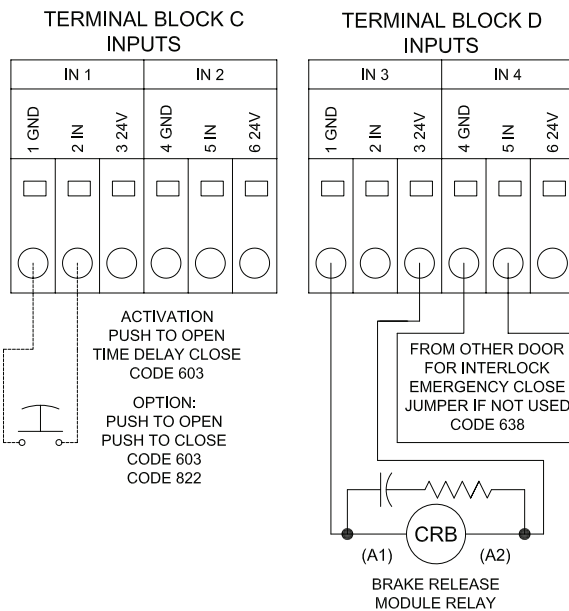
TERMINAL BLOCK C
INPUTS

| IN 1 | | | IN 2 | | |
|---|---|---|---|---|---|
| 1 GND | 2 IN | 3 24V | 4 GND | 5 IN | 6 24V |

ACTIVATION
PUSH TO OPEN
TIME DELAY CLOSE
CODE 603

OPTION:
PUSH TO OPEN
PUSH TO CLOSE
CODE 603
CODE 822

TERMINAL BLOCK D
INPUTS

| IN 3 | | | IN 4 | | |
|---|---|---|---|---|---|
| 1 GND | 2 IN | 3 24V | 4 GND | 5 IN | 6 24V |

FROM OTHER DOOR
FOR INTERLOCK
EMERGENCY CLOSE
JUMPER IF NOT USED
CODE 638

CRB
(A1)
(A2)

BRAKE RELEASE
MODULE RELAY